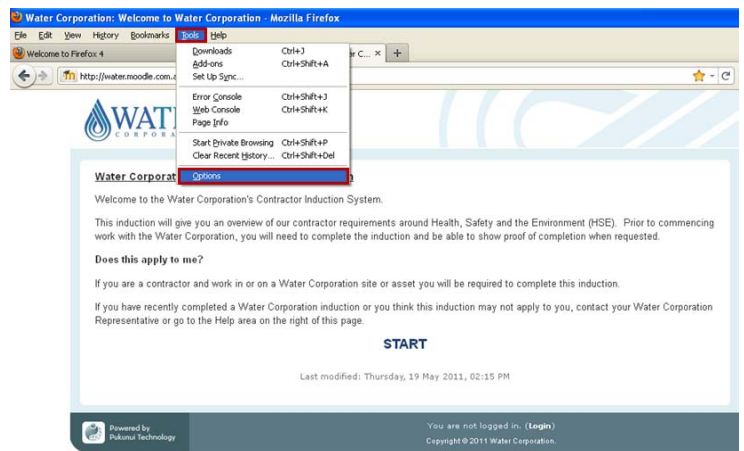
Water Corporation: Welcome to Water Corporation - Mozilla Firefox

File Edit View History Bookmarks Tools Help

Welcome to Firefox 4

r C... ×

+

http://water.moodle.com.a

Downloads Ctrl+J
Add-ons Ctrl+Shift+A
Set Up Sync...

Error Console Ctrl+Shift+J
Web Console Ctrl+Shift+K
Page Info

Start Private Browsing Ctrl+Shift+P
Clear Recent History... Ctrl+Shift+Del

Options

WAT
CORPORA

Water Corporat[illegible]n

Welcome to the Water Corporation's Contractor Induction System.

This induction will give you an overview of our contractor requirements around Health, Safety and the Environment (HSE). Prior to commencing work with the Water Corporation, you will need to complete the induction and be able to show proof of completion when requested.

Does this apply to me?

If you are a contractor and work in or on a Water Corporation site or asset you will be required to complete this induction.

If you have recently completed a Water Corporation induction or you think this induction may not apply to you, contact your Water Corporation Representative or go to the Help area on the right of this page.

START

Last modified: Thursday, 19 May 2011, 02:15 PM

Powered by Pukunui Technology

You are not logged in. (Login)

Copyright © 2011 Water Corporation.